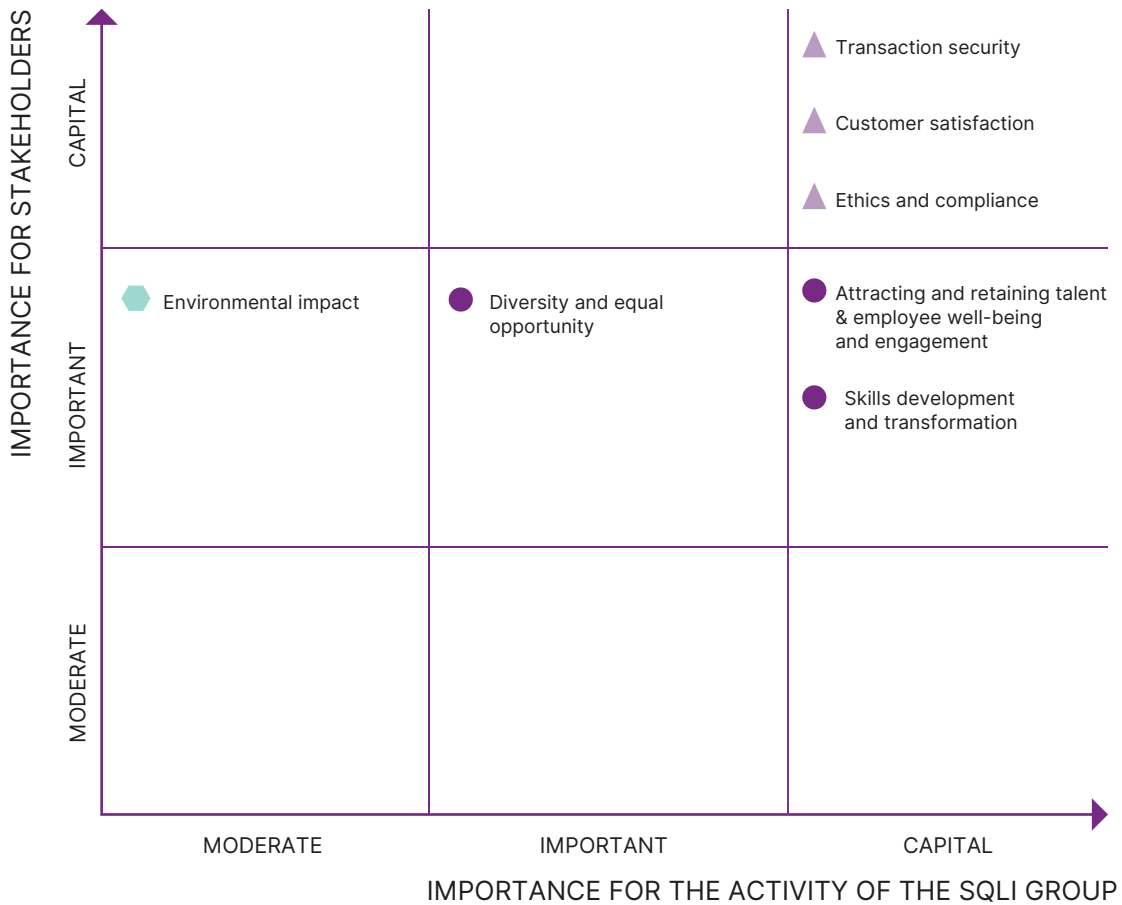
IMPORTANCE FOR STAKEHOLDERS

CAPITAL

IMPORTANT

MODERATE

Transaction security

Customer satisfaction

Ethics and compliance

Environmental impact

Diversity and equal opportunity

Attracting and retaining talent & employee well-being and engagement

Skills development and transformation

MODERATE

IMPORTANT

CAPITAL

IMPORTANCE FOR THE ACTIVITY OF THE SQLI GROUP